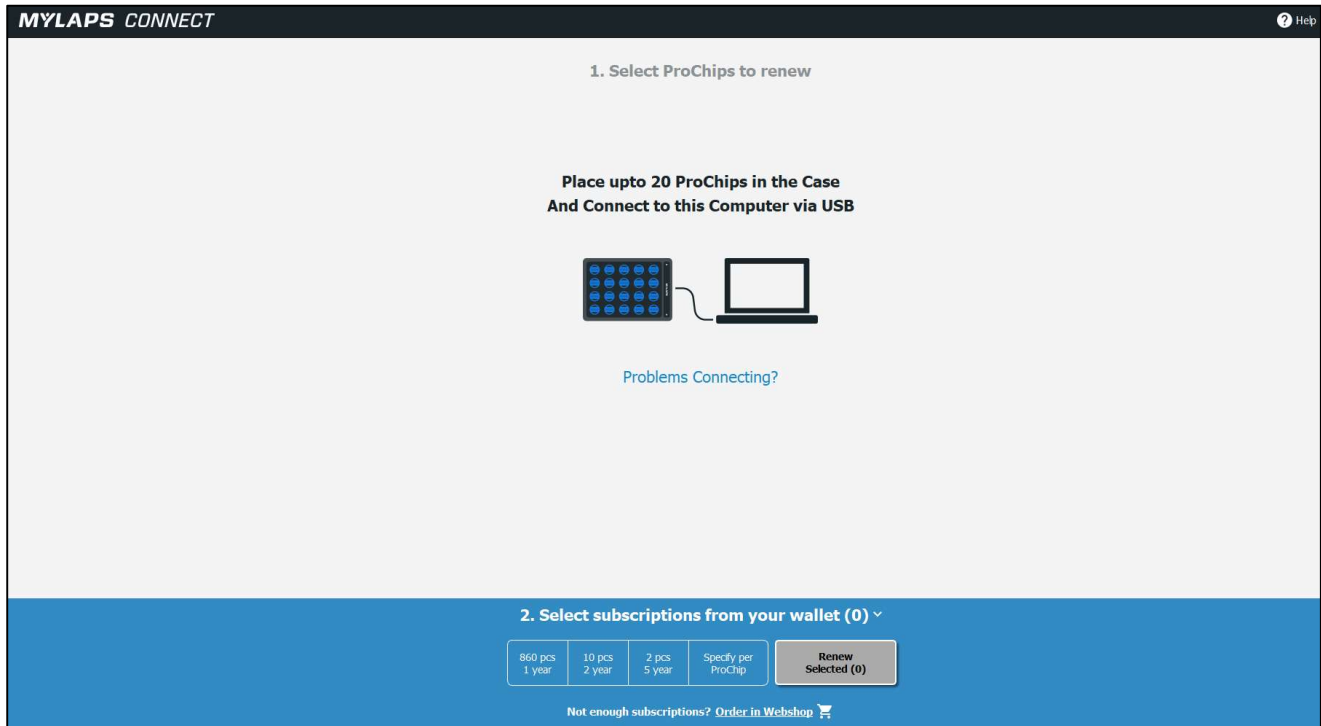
MYLAPS CONNECT

Help

1. Select ProChips to renew

Place upto 20 ProChips in the Case
And Connect to this Computer via USB

Problems Connecting?

2. Select subscriptions from your wallet (0)

860 pcs 1 year

10 pcs 2 year

2 pcs 5 year

Specify per ProChip

Renew Selected (0)

Not enough subscriptions? Order in Webshop